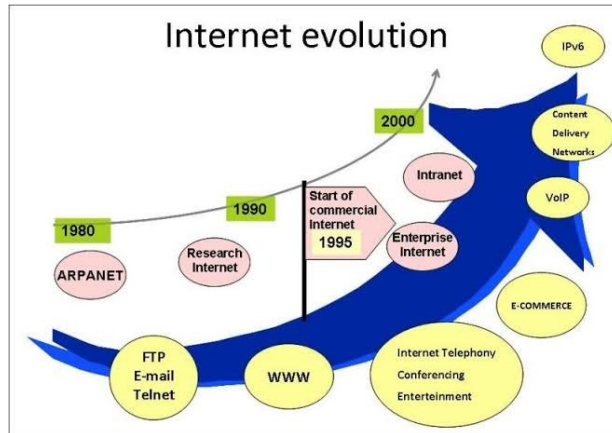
Internet evolution

IPv6

2000

Content Delivery Networks

1990

Start of commercial Internet

1995

Intranet

VoIP

1980

Research Internet

Enterprise Internet

ARPANET

E-COMMERCE

FTP
E-mail
Telnet

WWW

Internet Telephony
Conferencing
Enterteinment